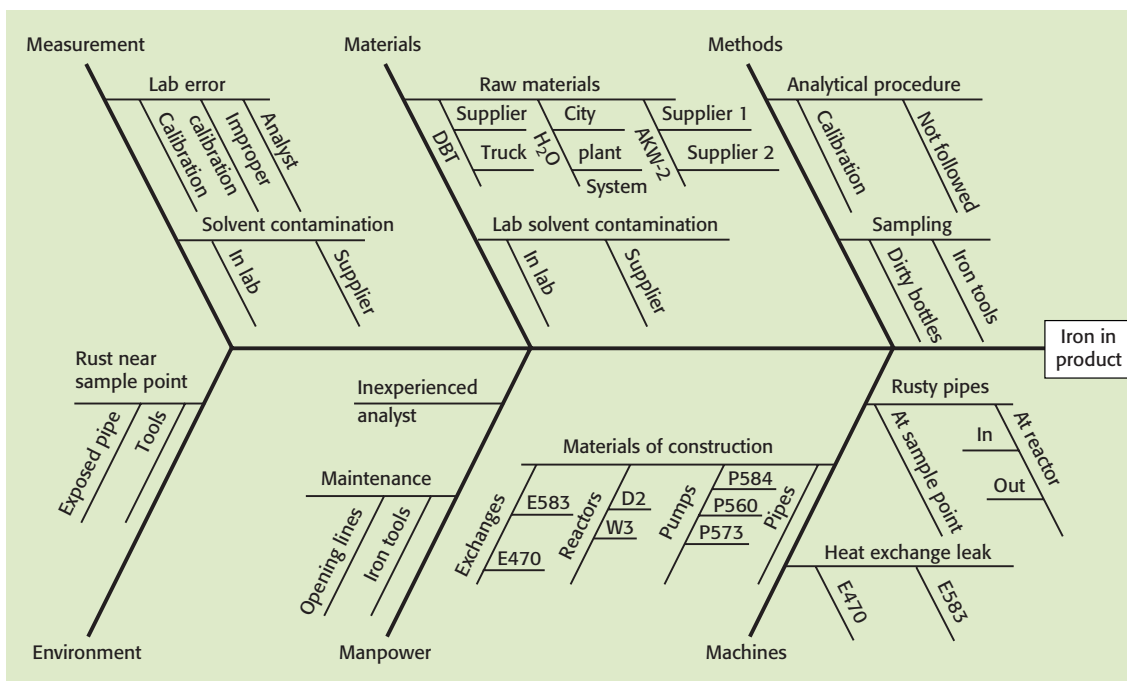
Measurement

Lab error

Calibration

Improper calibration

Analyst

Solvent contamination

In lab

Supplier

Materials

Raw materials

DBT

Supplier

Truck

$H_2O$

City

plant

System

AKW-2

Supplier 1

Supplier 2

Lab solvent contamination

In lab

Supplier

Methods

Analytical procedure

Calibration

Not followed

Sampling

Dirty bottles

Iron tools

Iron in product

Rust near sample point

Exposed pipe

Tools

Environment

Inexperienced analyst

Maintenance

Opening lines

Iron tools

Manpower

Materials of construction

Exchanges

E583

E470

Reactors

D2

W3

Pumps

P584

P560

P573

Pipes

Rusty pipes

At sample point

In

At reactor

Out

Heat exchange leak

E470

E583

Machines